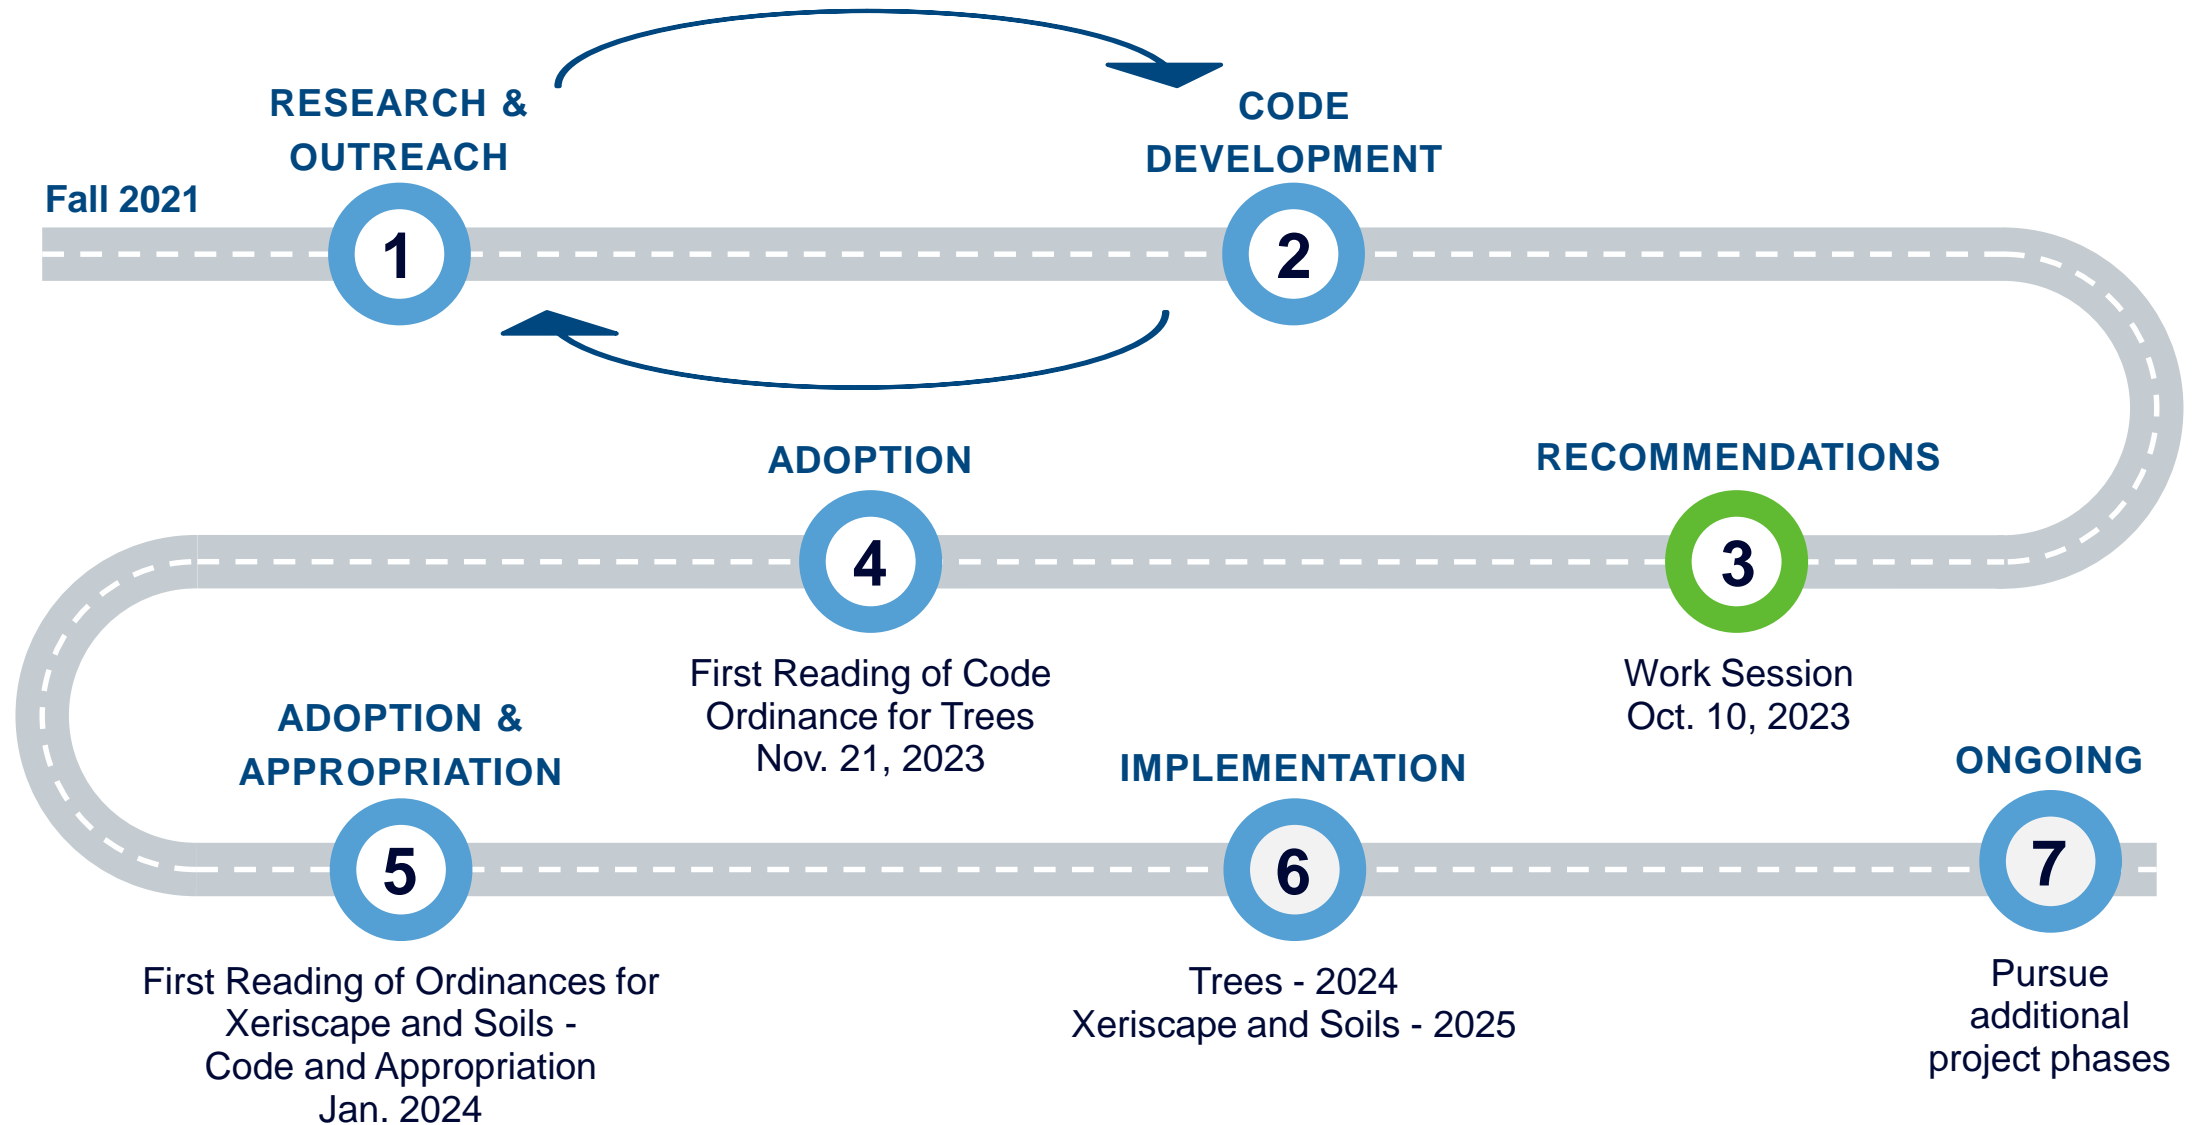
Fall 2021

RESEARCH & OUTREACH

1

CODE DEVELOPMENT

2

RECOMMENDATIONS

3

Work Session
Oct. 10, 2023

ADOPTION

4

First Reading of Code Ordinance for Trees
Nov. 21, 2023

ADOPTION & APPROPRIATION

5

First Reading of Ordinances for Xeriscape and Soils - Code and Appropriation
Jan. 2024

IMPLEMENTATION

6

Trees - 2024
Xeriscape and Soils - 2025

ONGOING

7

Pursue additional project phases